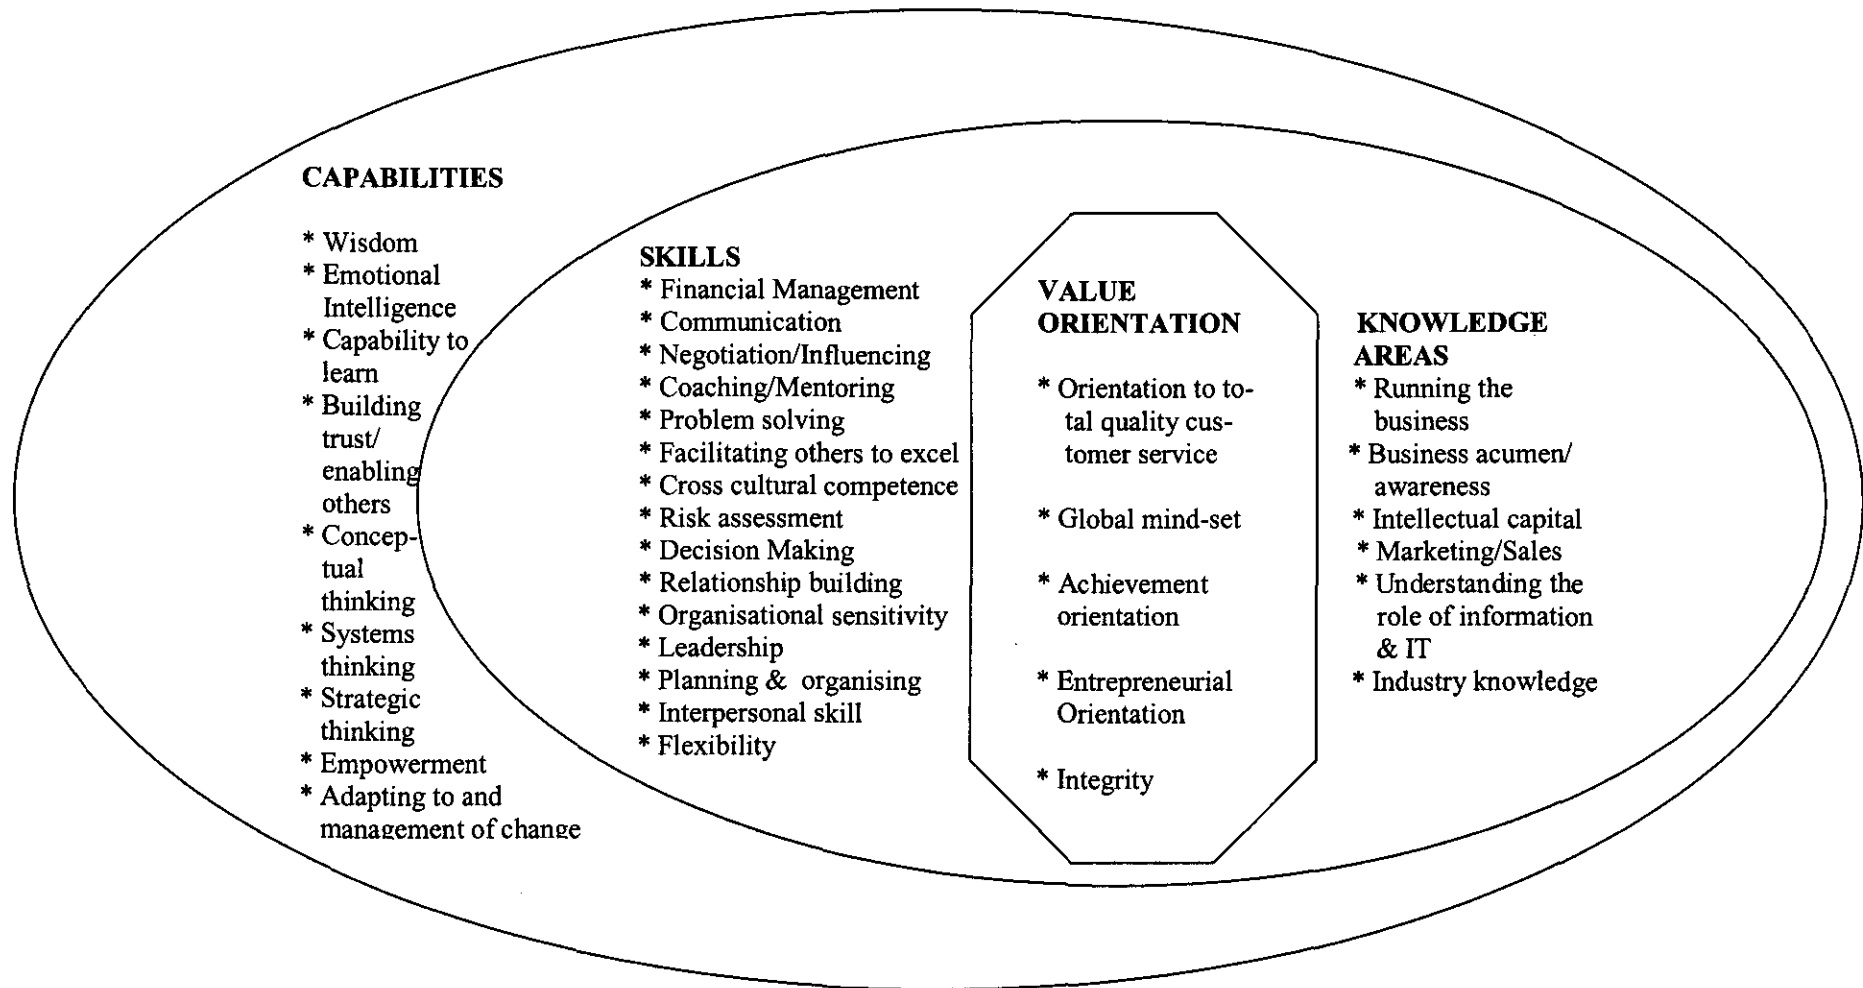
CAPABILITIES

* Wisdom
* Emotional Intelligence
* Capability to learn
* Building trust/ enabling others
* Conceptual thinking
* Systems thinking
* Strategic thinking
* Empowerment
* Adapting to and management of change

SKILLS
* Financial Management
* Communication
* Negotiation/Influencing
* Coaching/Mentoring
* Problem solving
* Facilitating others to excel
* Cross cultural competence
* Risk assessment
* Decision Making
* Relationship building
* Organisational sensitivity
* Leadership
* Planning & organising
* Interpersonal skill
* Flexibility

VALUE ORIENTATION

* Orientation to total quality customer service

* Global mind-set

* Achievement orientation

* Entrepreneurial Orientation

* Integrity

KNOWLEDGE AREAS
* Running the business
* Business acumen/ awareness
* Intellectual capital
* Marketing/Sales
* Understanding the role of information & IT
* Industry knowledge